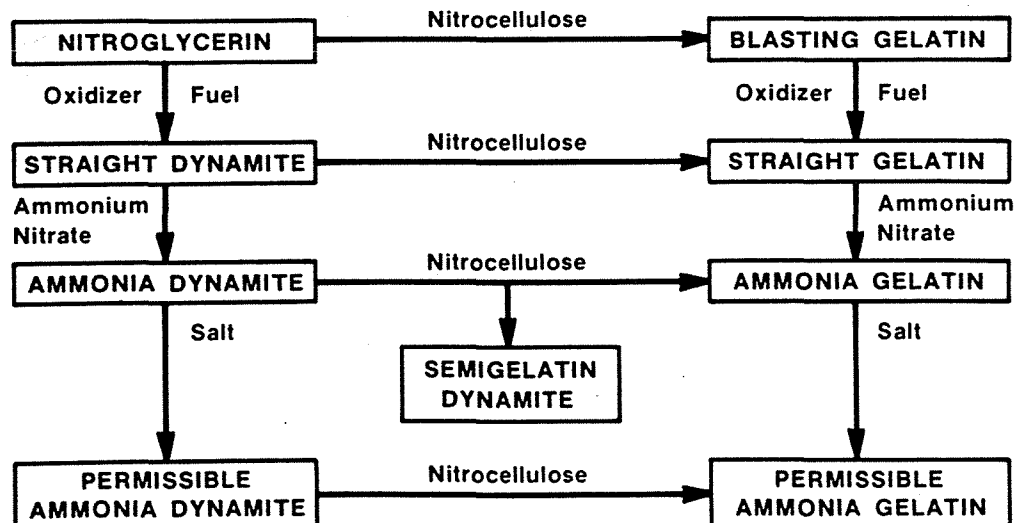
NITROGLYCERIN

Nitrocellulose

BLASTING GELATIN

Oxidizer Fuel

Oxidizer Fuel

STRAIGHT DYNAMITE

Nitrocellulose

STRAIGHT GELATIN

Ammonium Nitrate

Ammonium Nitrate

AMMONIA DYNAMITE

Nitrocellulose

AMMONIA GELATIN

Salt

Salt

SEMIGELATIN DYNAMITE

PERMISSIBLE AMMONIA DYNAMITE

Nitrocellulose

PERMISSIBLE AMMONIA GELATIN